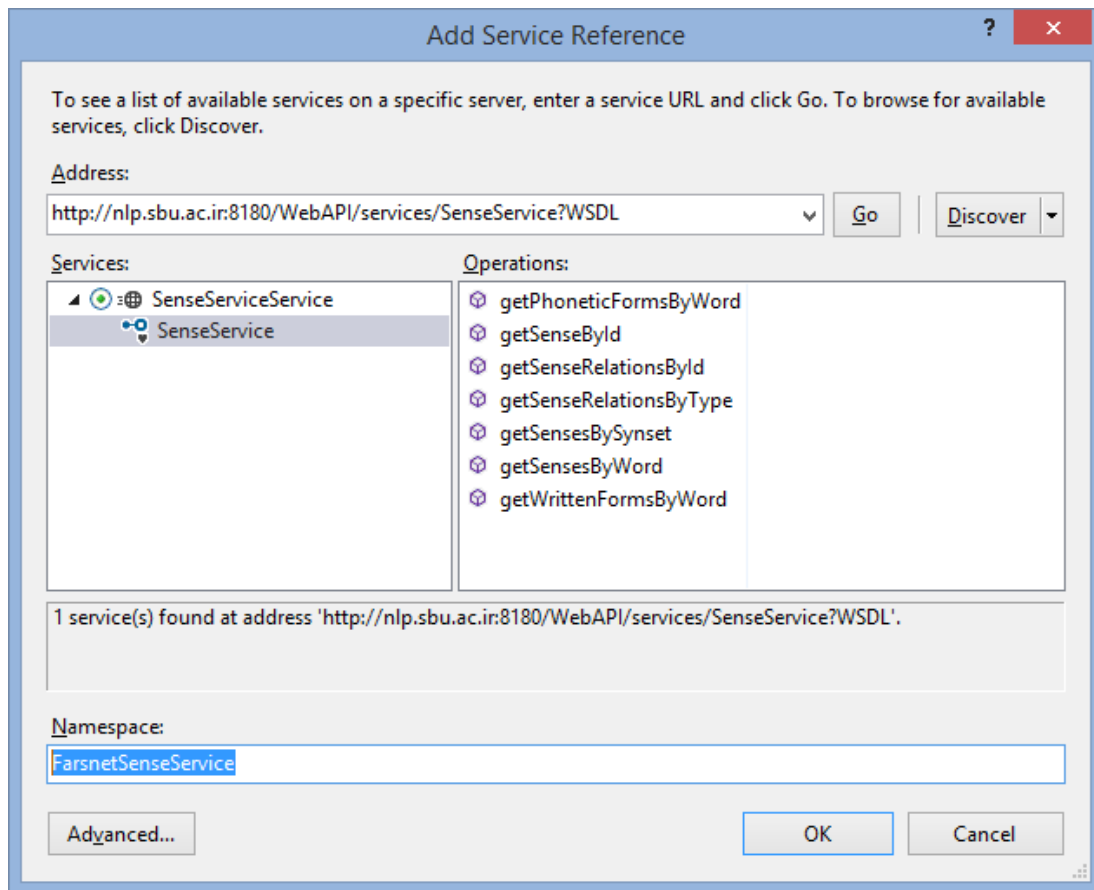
Add Service Reference

?

To see a list of available services on a specific server, enter a service URL and click Go. To browse for available services, click Discover.

Address:

http://nlp.sbu.ac.ir:8180/WebAPI/services/SenseService?WSDL

Go

Discover

Services:

SenseServiceService

SenseService

Operations:

getPhoneticFormsByWord
getSenseById
getSenseRelationsById
getSenseRelationsByType
getSensesBySynset
getSensesByWord
getWrittenFormsByWord

1 service(s) found at address 'http://nlp.sbu.ac.ir:8180/WebAPI/services/SenseService?WSDL'.

Namespace:

FarsnetSenseService

Advanced...

OK

Cancel